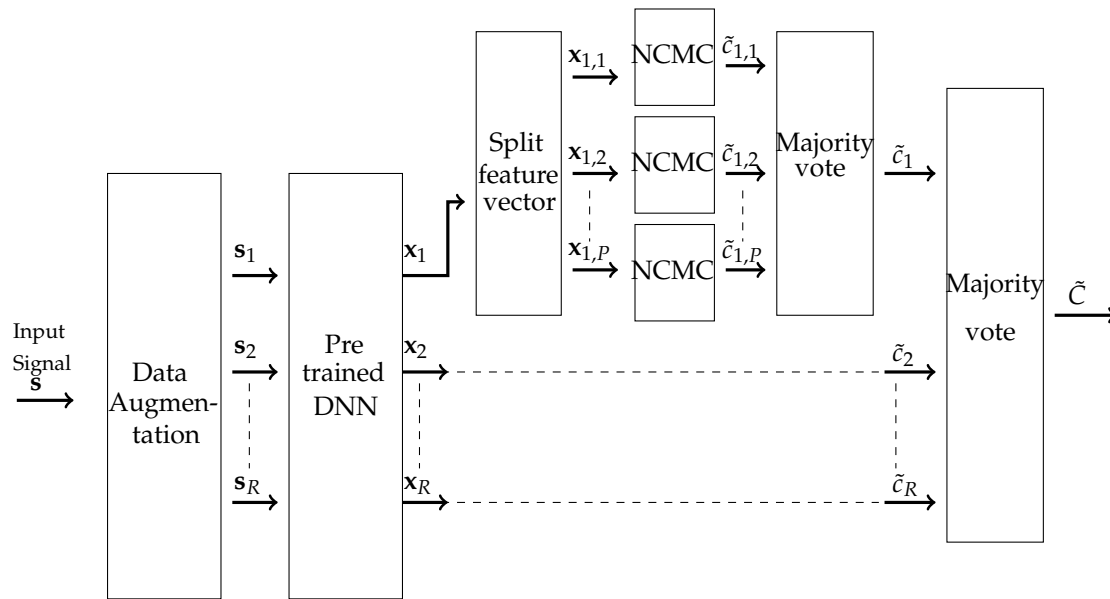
Input Signal $\mathbf{s}$

Data Augmentation

$\mathbf{s}_1$

$\mathbf{s}_2$

$\mathbf{s}_R$

Pre trained DNN

$\mathbf{x}_1$

$\mathbf{x}_2$

$\mathbf{x}_R$

Split feature vector

$\mathbf{x}_{1,1}$

$\mathbf{x}_{1,2}$

$\mathbf{x}_{1,P}$

NCMC

NCMC

NCMC

$\tilde{c}_{1,1}$

$\tilde{c}_{1,2}$

$\tilde{c}_{1,P}$

Majority vote

$\tilde{c}_1$

$\tilde{c}_2$

$\tilde{c}_R$

Majority vote

$\tilde{C}$